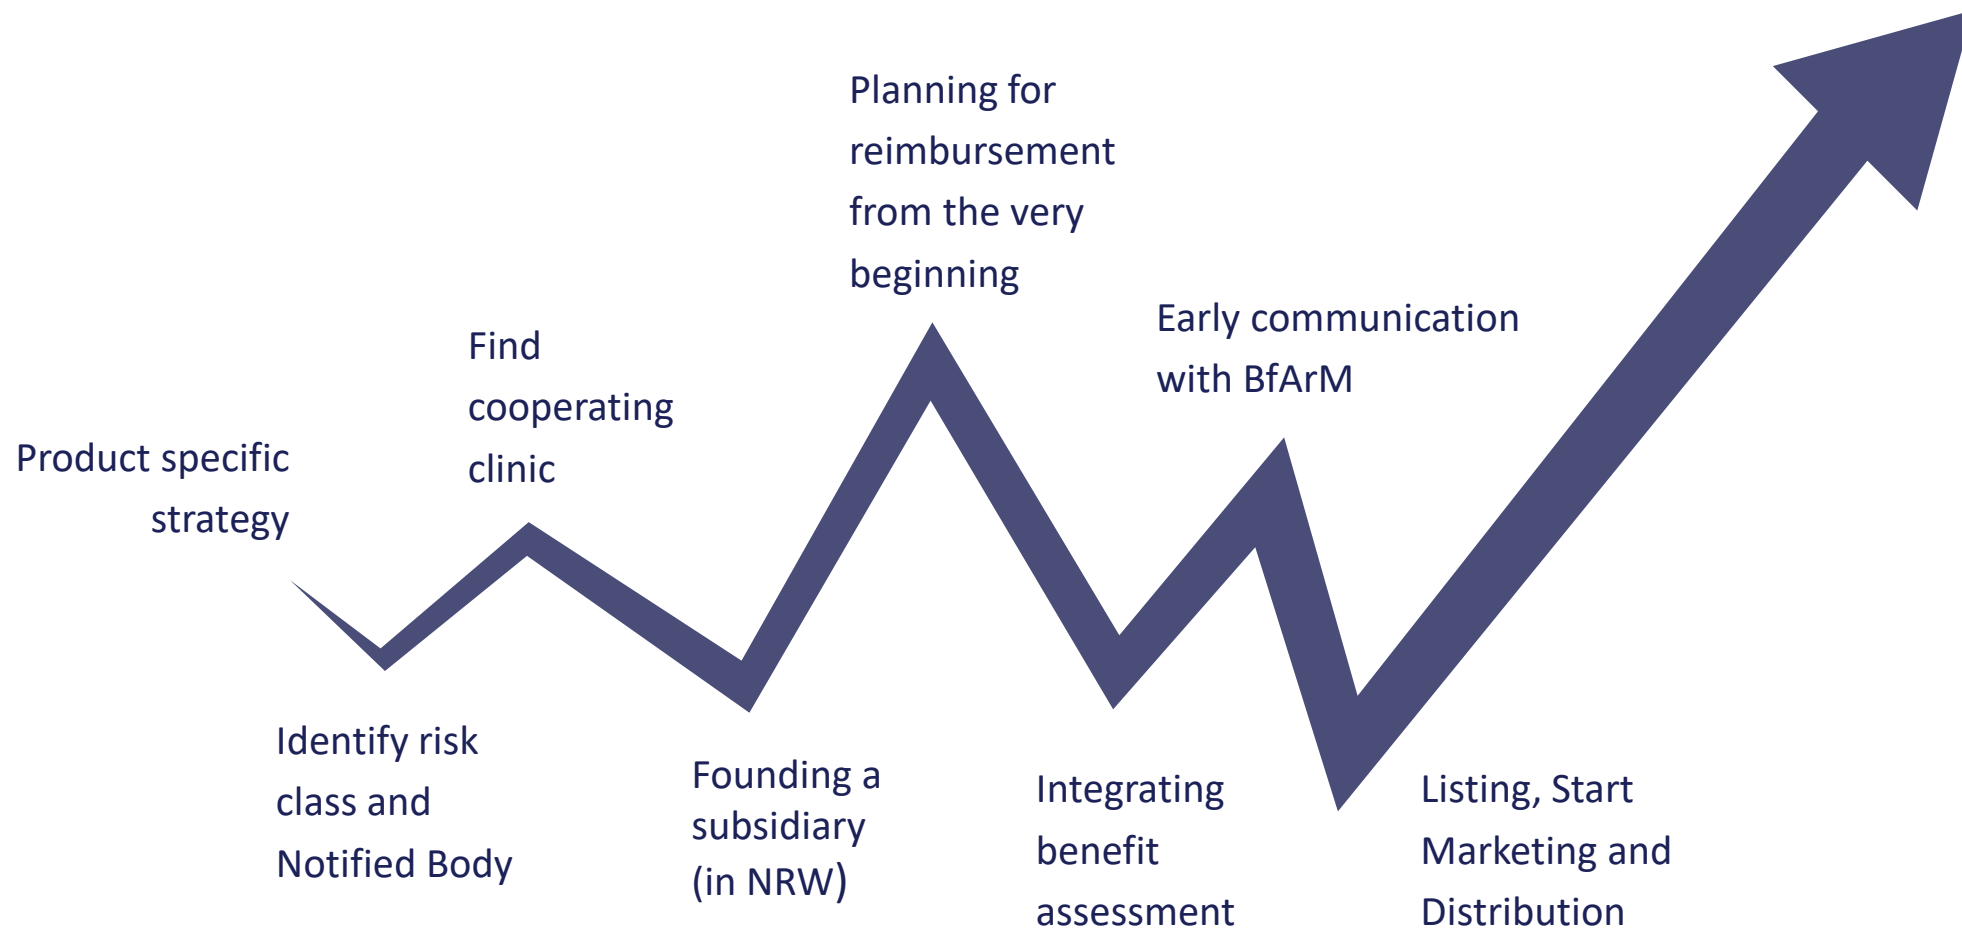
Product specific strategy

Identify risk class and Notified Body

Find cooperating clinic

Founding a subsidiary (in NRW)

Planning for reimbursement from the very beginning

Integrating benefit assessment

Early communication with BfArM

Listing, Start Marketing and Distribution